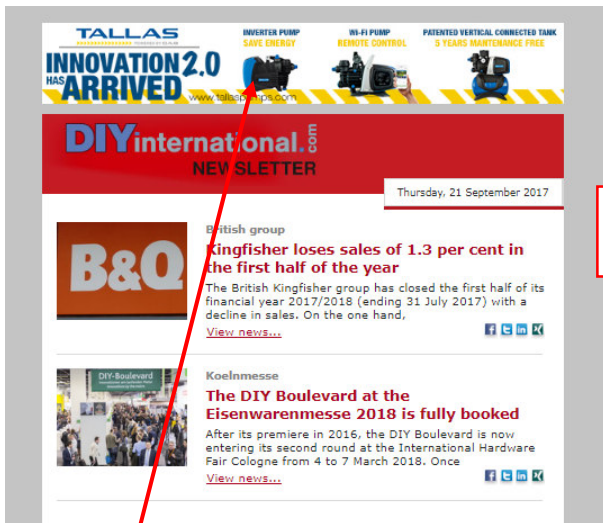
TALLAS

INNOVATION 2.0 HAS ARRIVED

www.tallaspumps.com

INVERTER PUMP SAVE ENERGY

WI-FI PUMP REMOTE CONTROL

PATENTED VERTICAL CONNECTED TANK 5 YEARS MAINTENANCE FREE

DIYinternational.com NEWSLETTER

Thursday, 21 September 2017

B&Q

British group

Kingfisher loses sales of 1.3 per cent in the first half of the year

The British Kingfisher group has closed the first half of its financial year 2017/2018 (ending 31 July 2017) with a decline in sales. On the one hand,

View news...

DIY-Boulevard

Koelnmesse

The DIY Boulevard at the Eisenwarenmesse 2018 is fully booked

After its premiere in 2016, the DIY Boulevard is now entering its second round at the International Hardware Fair Cologne from 4 to 7 March 2018. Once

View news...